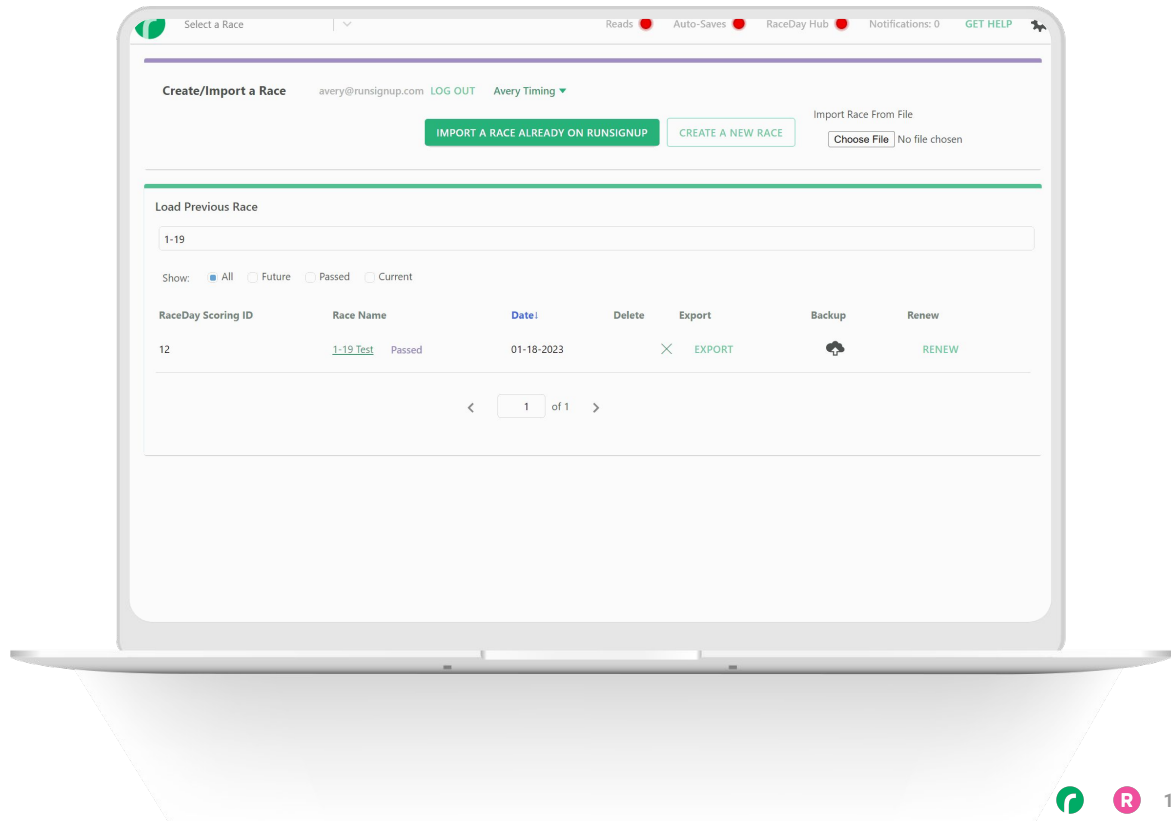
Select a Race

Reads Auto-Saves RaceDay Hub Notifications: 0 GET HELP

Create/Import a Race avery@runsignup.com LOG OUT Avery Timing

IMPORT A RACE ALREADY ON RUNSIGNUP CREATE A NEW RACE

Import Race From File
Choose File No file chosen

Load Previous Race

1-19

Show: All Future Passed Current

| RaceDay Scoring ID | Race Name | Date↓ | Delete | Export | Backup | Renew |
|---|---|---|---|---|---|---|
| 12 | 1-19 Test Passed | 01-18-2023 | × | EXPORT | | RENEW |

1 of 1

R 1